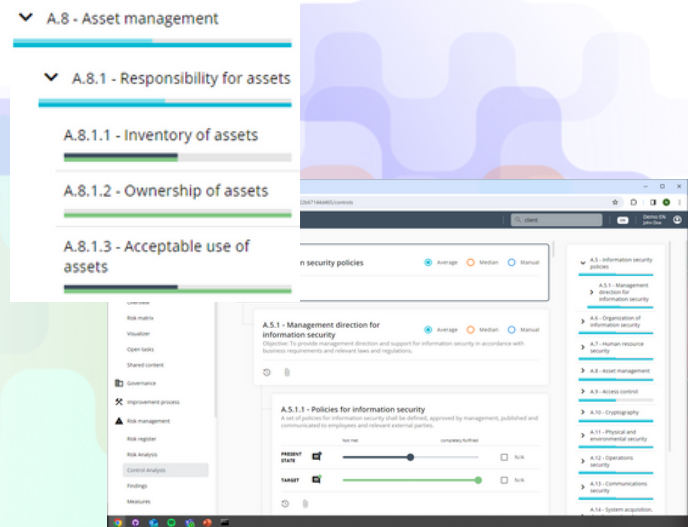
A.8 - Asset management

A.8.1 - Responsibility for assets

A.8.1.1 - Inventory of assets

A.8.1.2 - Ownership of assets

A.8.1.3 - Acceptable use of assets

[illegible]/controls

client

Demo EN
John Doe

n security policies

Average

Median

Manual

Overview

Risk matrix

Visualizer

Open tasks

Shared content

Governance

Improvement process

Risk management

Risk register

Risk Analysis

Control Analysis

Findings

Measures

A.5.1 - Management direction for information security

Objective: To provide management direction and support for information security in accordance with business requirements and relevant laws and regulations.

A.5.1.1 - Policies for information security

A set of policies for information security shall be defined, approved by management, published and communicated to employees and relevant external parties.

Not met

completely fulfilled

PRESENT STATE

N/A

TARGET

N/A

A.5 - Information security policies

A.5.1 - Management direction for information security

A.6 - Organization of information security

A.7 - Human resource security

A.8 - Asset management

A.9 - Access control

A.10 - Cryptography

A.11 - Physical and environmental security

A.12 - Operations security

A.13 - Communications security

A.14 - System acquisition,